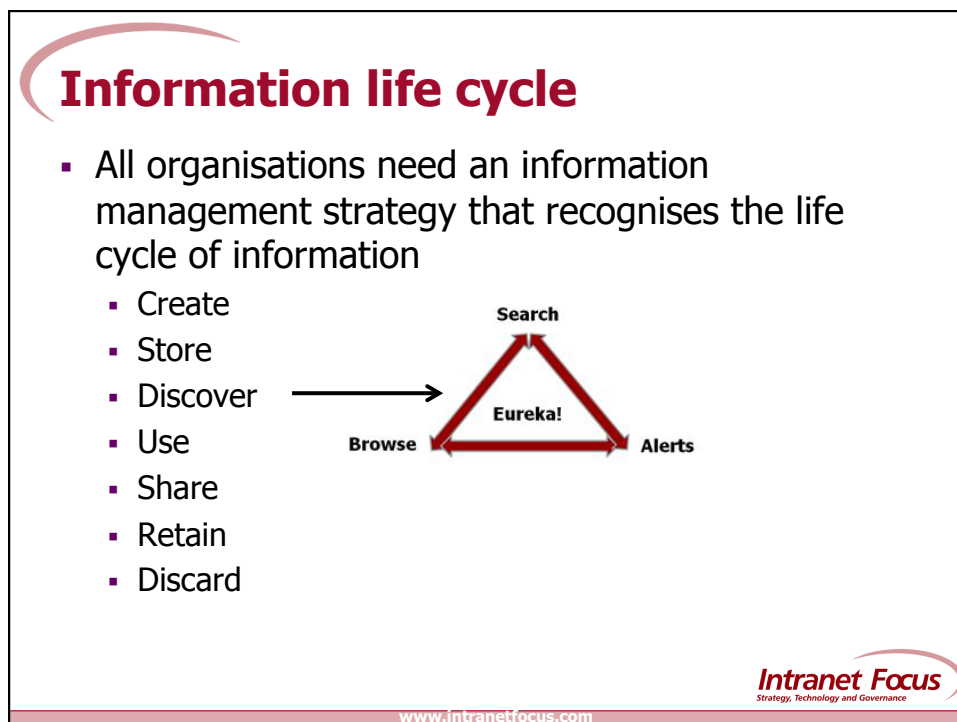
Information life cycle

- All organisations need an information management strategy that recognises the life cycle of information
  - Create
  - Store
  - Discover
  - Use
  - Share
  - Retain
  - Discard

Search

Eureka!

Browse

Alerts

Intranet Focus
Strategy, Technology and Governance

www.intranetfocus.com